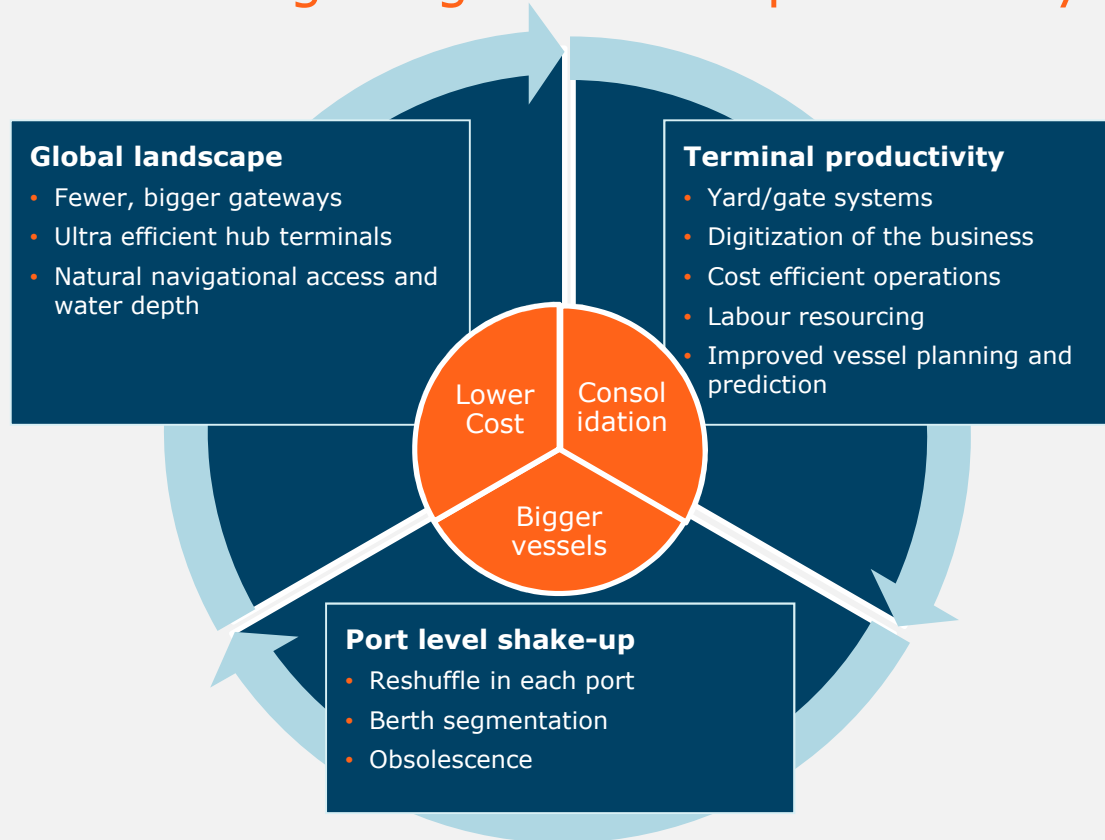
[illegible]

Global landscape
• Fewer, bigger gateways
• Ultra efficient hub terminals
• Natural navigational access and water depth

Terminal productivity
• Yard/gate systems
• Digitization of the business
• Cost efficient operations
• Labour resourcing
• Improved vessel planning and prediction

Lower Cost

Consol idation

Bigger vessels

Port level shake-up
• Reshuffle in each port
• Berth segmentation
• Obsolescence